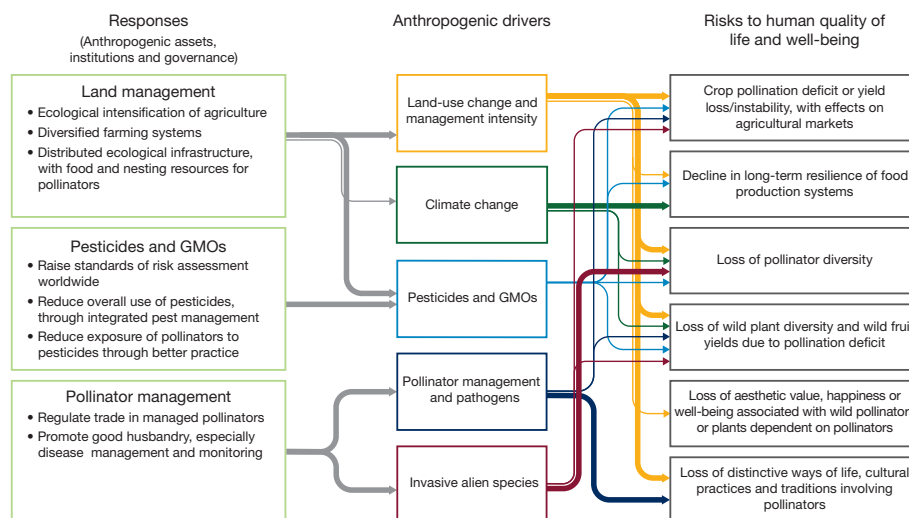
Responses
(Anthropogenic assets, institutions and governance)

Land management
• Ecological intensification of agriculture
• Diversified farming systems
• Distributed ecological infrastructure, with food and nesting resources for pollinators

Pesticides and GMOs
• Raise standards of risk assessment worldwide
• Reduce overall use of pesticides, through integrated pest management
• Reduce exposure of pollinators to pesticides through better practice

Pollinator management
• Regulate trade in managed pollinators
• Promote good husbandry, especially disease management and monitoring

Anthropogenic drivers

Land-use change and management intensity

Climate change

Pesticides and GMOs

Pollinator management and pathogens

Invasive alien species

Risks to human quality of life and well-being

Crop pollination deficit or yield loss/instability, with effects on agricultural markets

Decline in long-term resilience of food production systems

Loss of pollinator diversity

Loss of wild plant diversity and wild frui yields due to pollination deficit

Loss of aesthetic value, happiness or well-being associated with wild pollinator or plants dependent on pollinators

Loss of distinctive ways of life, cultural practices and traditions involving pollinators